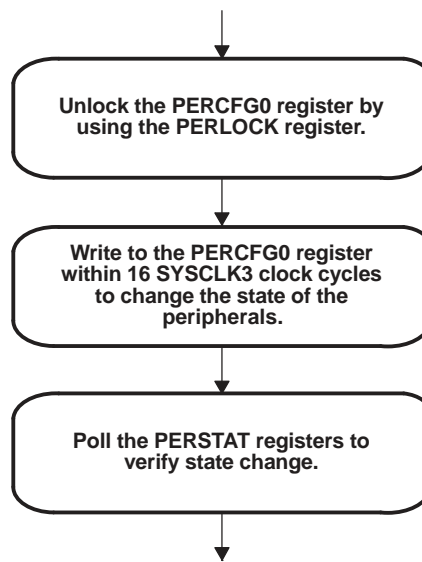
Unlock the PERCFG0 register by using the PERLOCK register.

Write to the PERCFG0 register within 16 SYSCLK3 clock cycles to change the state of the peripherals.

Poll the PERSTAT registers to verify state change.